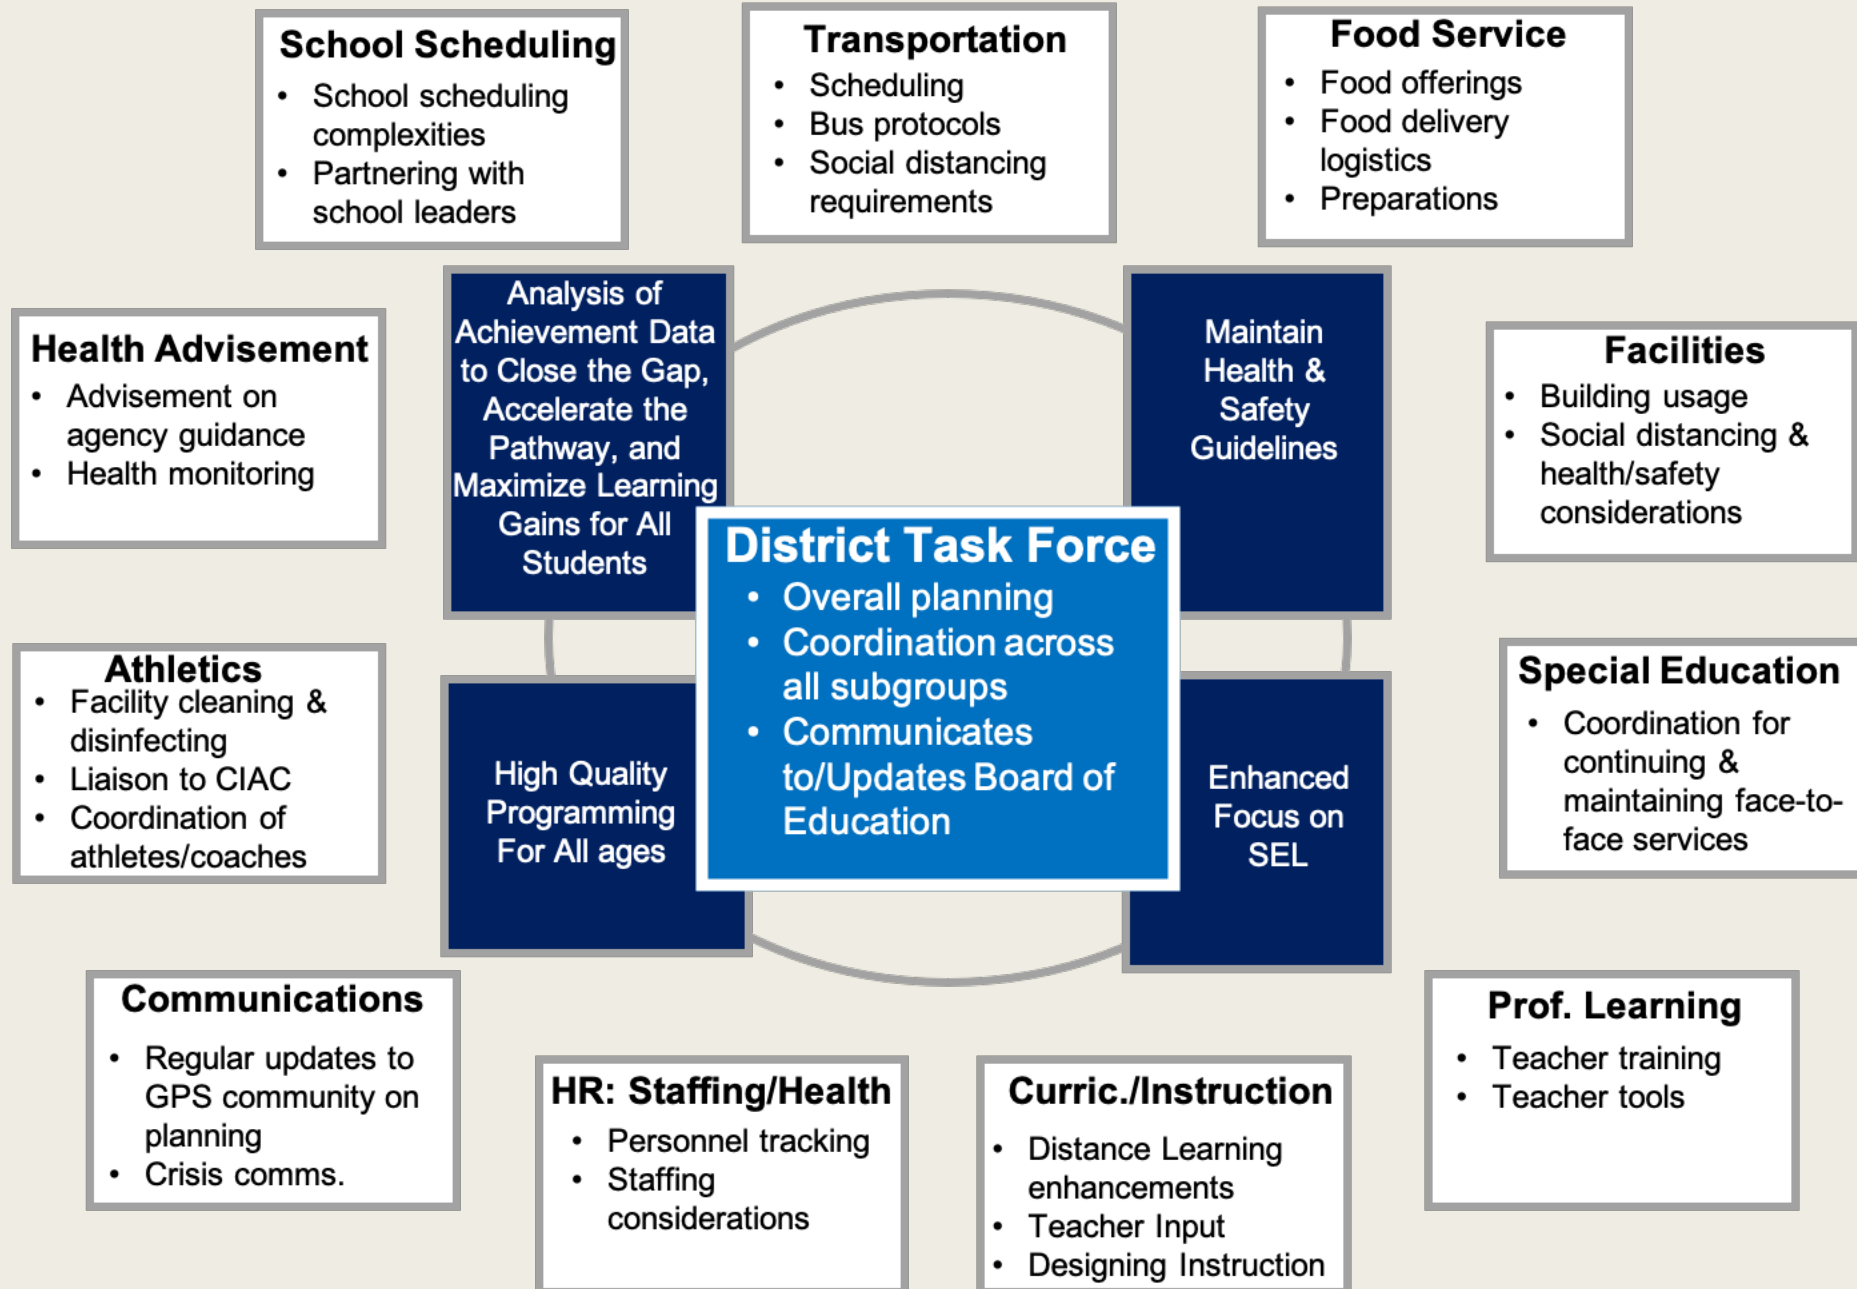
School Scheduling
- School scheduling complexities
- Partnering with school leaders

Transportation
- Scheduling
- Bus protocols
- Social distancing requirements

Food Service
- Food offerings
- Food delivery logistics
- Preparations

Health Advisement
- Advisement on agency guidance
- Health monitoring

Analysis of Achievement Data to Close the Gap, Accelerate the Pathway, and Maximize Learning Gains for All Students

Maintain Health & Safety Guidelines

Facilities
- Building usage
- Social distancing & health/safety considerations

District Task Force
- Overall planning
- Coordination across all subgroups
- Communicates to/Updates Board of Education

Athletics
- Facility cleaning & disinfecting
- Liaison to CIAC
- Coordination of athletes/coaches

High Quality Programming For All ages

Enhanced Focus on SEL

Special Education
- Coordination for continuing & maintaining face-to-face services

Communications
- Regular updates to GPS community on planning
- Crisis comms.

HR: Staffing/Health
- Personnel tracking
- Staffing considerations

Curric./Instruction
- Distance Learning enhancements
- Teacher Input
- Designing Instruction

Prof. Learning
- Teacher training
- Teacher tools